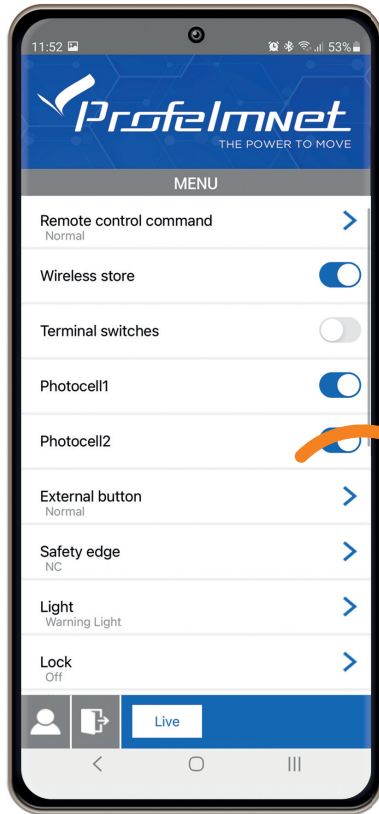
11:52
53%

Profelmnet
THE POWER TO MOVE

MENU

Remote control command
Normal

Wireless store

Terminal switches

Photocell1

Photocell2

External button
Normal

Safety edge
NC

Light
Warning Light

Lock
Off

Live